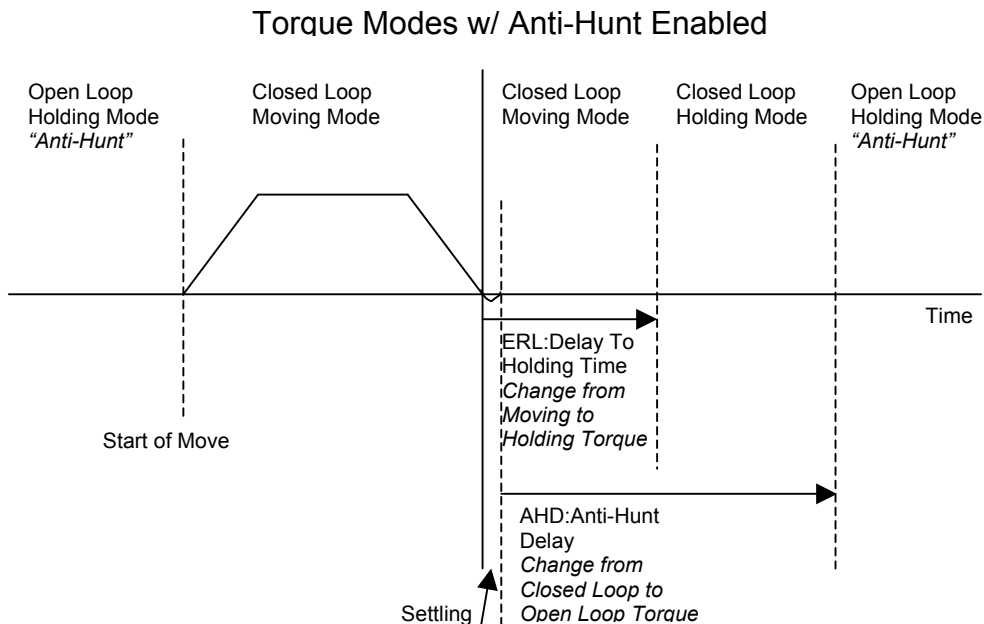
Torque Modes w/ Anti-Hunt Enabled

Open Loop Holding Mode
*"Anti-Hunt"*

Closed Loop Moving Mode

Closed Loop Moving Mode

Closed Loop Holding Mode

Open Loop Holding Mode
*"Anti-Hunt"*

Time

ERL:Delay To Holding Time
*Change from Moving to Holding Torque*

Start of Move

AHD:Anti-Hunt Delay
*Change from Closed Loop to Open Loop Torque*

Settling